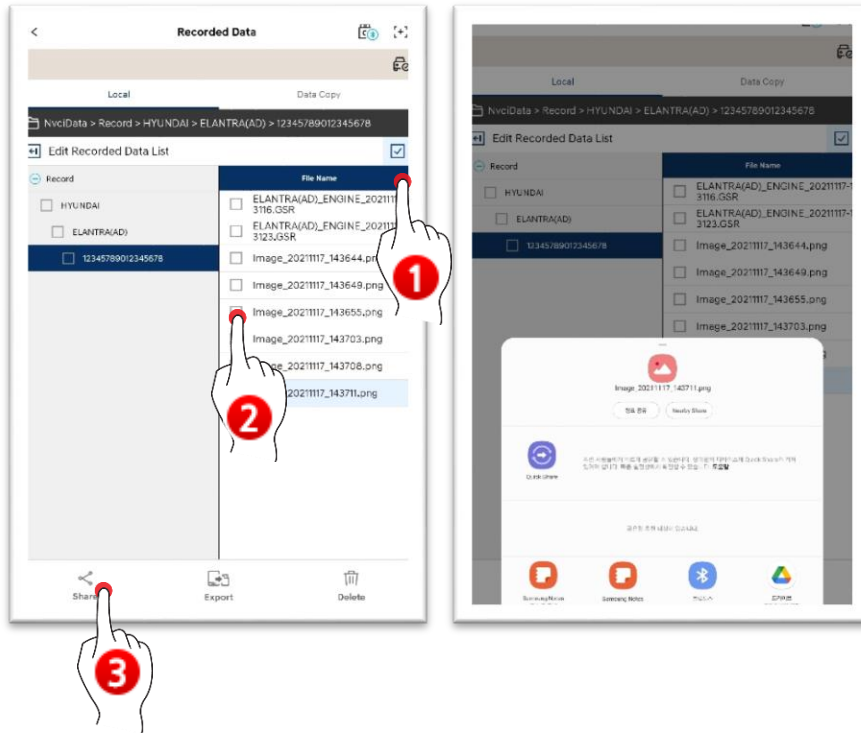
Recorded Data

Local

Data Copy

NvciData > Record > HYUNDAI > ELANTRA(AD) > 12345789012345678

Edit Recorded Data List

Record

HYUNDAI

ELANTRA(AD)

12345789012345678

File Name

ELANTRA(AD)_ENGINE_2021111 3116.GSR

ELANTRA(AD)_ENGINE_2021111 3123.GSR

Image_20211117_143644.png

Image_20211117_143649.png

Image_20211117_143655.png

Image_20211117_143703.png

Image_20211117_143708.png

Image_20211117_143711.png

1

2

3

Share

Export

Delete

Local

Data Copy

NvciData > Record > HYUNDAI > ELANTRA(AD) > 12345789012345678

Edit Recorded Data List

Record

HYUNDAI

ELANTRA(AD)

12345789012345678

File Name

ELANTRA(AD)_ENGINE_20211117-1 3116.GSR

ELANTRA(AD)_ENGINE_20211117-1 3123.GSR

Image_20211117_143644.png

Image_20211117_143649.png

Image_20211117_143655.png

Image_20211117_143703.png

Image_20211117_143711.png

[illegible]

Nearby Share

Quick Share

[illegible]

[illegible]

Samsung Notes

Samsung Notes

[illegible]

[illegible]